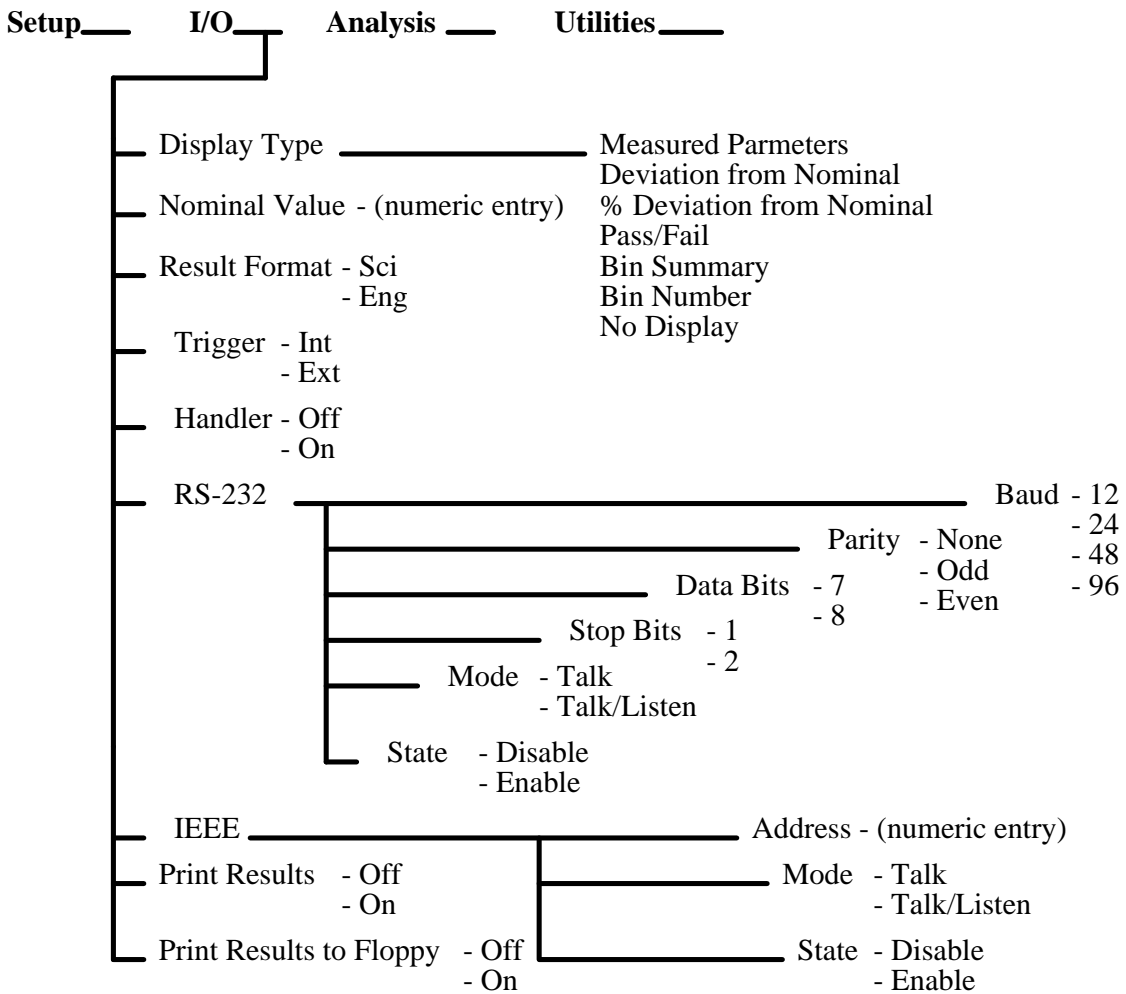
Setup I/O Analysis Utilities

Display Type
Measured Parmeters
Deviation from Nominal
% Deviation from Nominal
Pass/Fail
Bin Summary
Bin Number
No Display

Nominal Value - (numeric entry)

Result Format - Sci
- Eng

Trigger - Int
- Ext

Handler - Off
- On

RS-232
Baud - 12
- 24
- 48
- 96
Parity - None
- Odd
- Even
Data Bits - 7
- 8
Stop Bits - 1
- 2
Mode - Talk
- Talk/Listen
State - Disable
- Enable

IEEE
Address - (numeric entry)
Mode - Talk
- Talk/Listen
State - Disable
- Enable

Print Results - Off
- On

Print Results to Floppy - Off
- On